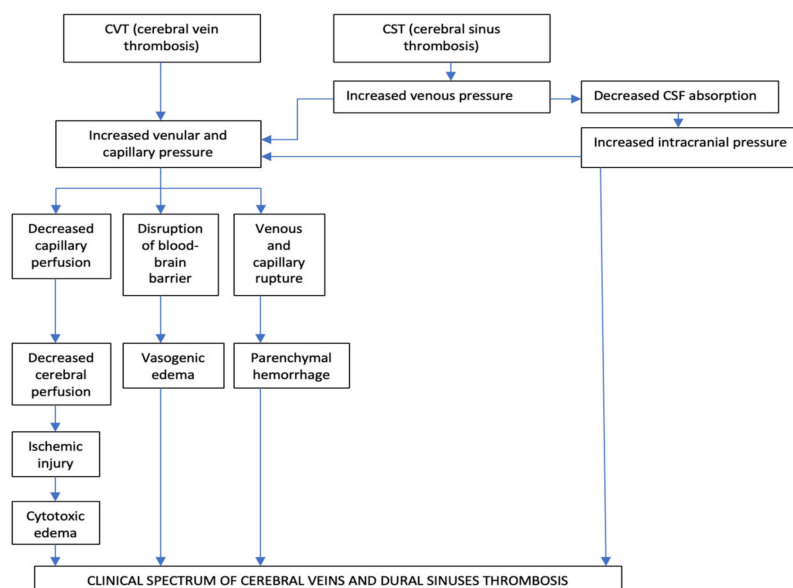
CVT (cerebral vein thrombosis)

CST (cerebral sinus thrombosis)

Increased venous pressure

Decreased CSF absorption

Increased venular and capillary pressure

Increased intracranial pressure

Decreased capillary perfusion

Disruption of blood-brain barrier

Venous and capillary rupture

Decreased cerebral perfusion

Vasogenic edema

Parenchymal hemorrhage

Ischemic injury

Cytotoxic edema

CLINICAL SPECTRUM OF CEREBRAL VEINS AND DURAL SINUSES THROMBOSIS